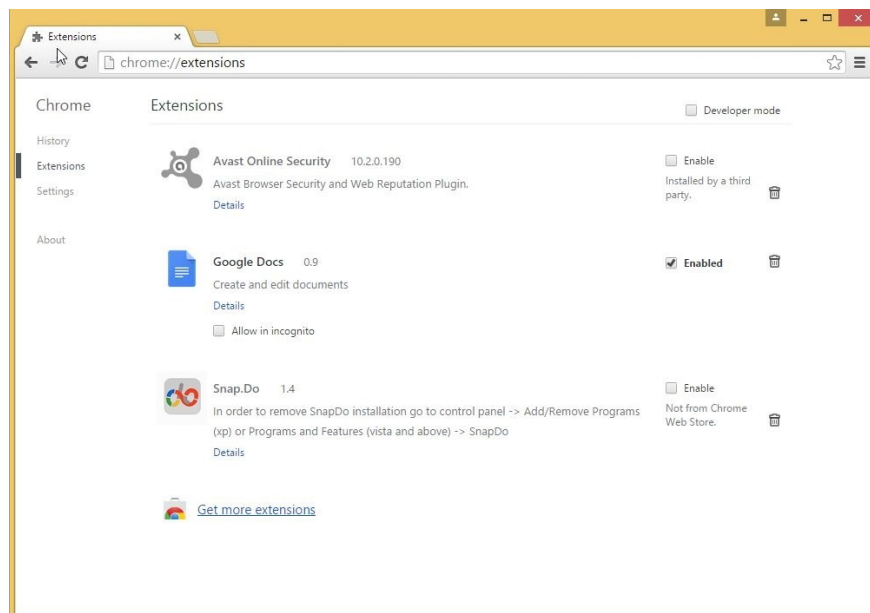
Extensions ×

chrome://extensions

Chrome

History
Extensions
Settings

About

Extensions

Developer mode

Avast Online Security 10.2.0.190
Avast Browser Security and Web Reputation Plugin.
Details

Enable
Installed by a third party.

Google Docs 0.9
Create and edit documents
Details
Allow in incognito

Enabled

Snap.Do 1.4
In order to remove SnapDo installation go to control panel -> Add/Remove Programs (xp) or Programs and Features (vista and above) -> SnapDo
Details

Enable
Not from Chrome Web Store.

Get more extensions